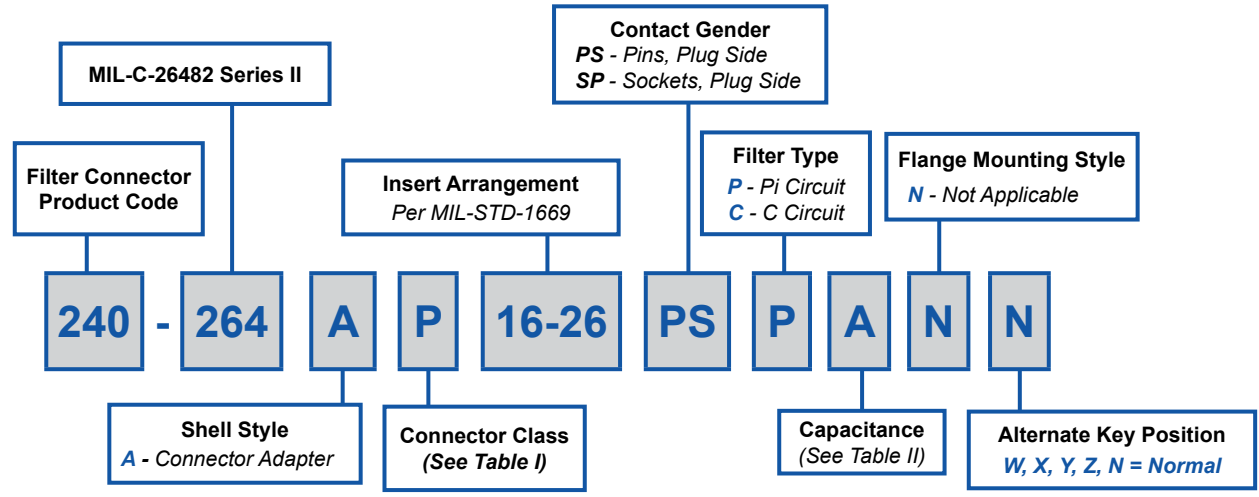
Contact Gender
PS - Pins, Plug Side
SP - Sockets, Plug Side

MIL-C-26482 Series II

Filter Connector Product Code

Insert Arrangement
Per MIL-STD-1669

Filter Type
P - Pi Circuit
C - C Circuit

Flange Mounting Style
N - Not Applicable

240 - 264 A P 16-26 PS P A N N

Shell Style
A - Connector Adapter

Connector Class
(See Table I)

Capacitance
(See Table II)

Alternate Key Position
W, X, Y, Z, N = Normal